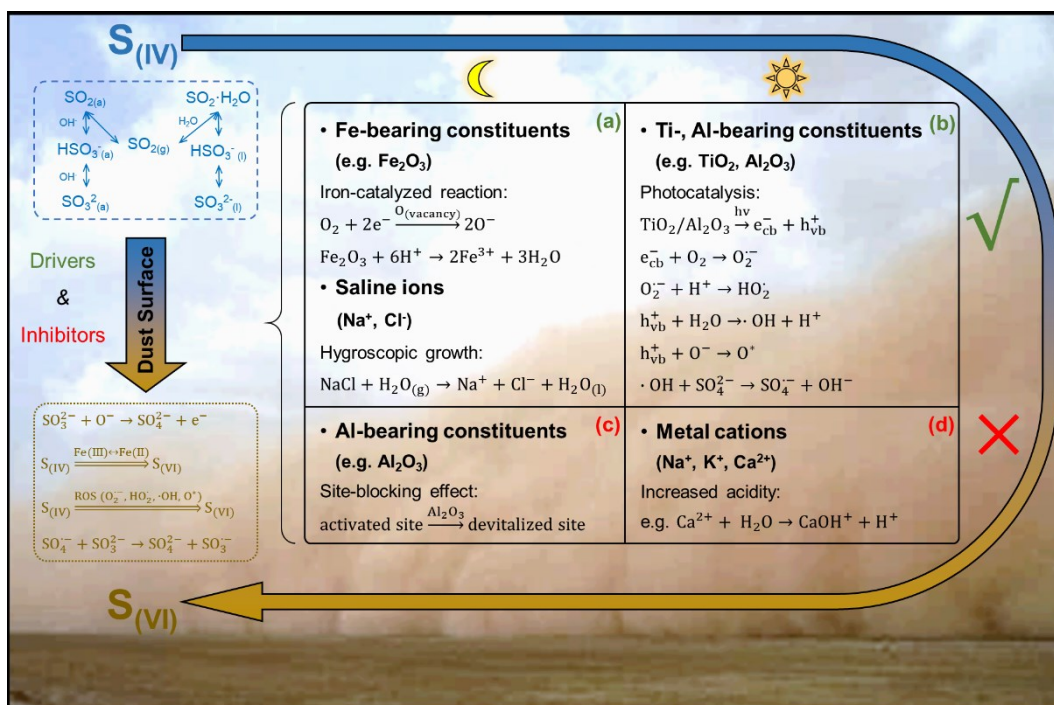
S$_{(IV)}$

$SO_{2(a)}$ $SO_2 \cdot H_2O$
$OH^-$ $H_2O$
$SO_{2(g)}$
$HSO_3^-{}_{(a)}$ $HSO_3^-{}_{(l)}$
$OH$
$SO_3^{2-}{}_{(a)}$ $SO_3^{2-}{}_{(l)}$

Drivers
&
Inhibitors

Dust Surface

$SO_3^{2-} + O^- \rightarrow SO_4^{2-} + e^-$
$S_{(IV)} \xrightarrow{Fe(III) \leftrightarrow Fe(II)} S_{(VI)}$
$S_{(IV)} \xrightarrow{ROS\ (O_2^{\cdot-},\ HO_2^{\cdot},\ \cdot OH,\ O^{\cdot})} S_{(VI)}$
$SO_4^{\cdot-} + SO_3^{2-} \rightarrow SO_4^{2-} + SO_3^{\cdot-}$

• Fe-bearing constituents (a)
(e.g. $Fe_2O_3$)
Iron-catalyzed reaction:
$O_2 + 2e^- \xrightarrow{O(vacancy)} 2O^-$
$Fe_2O_3 + 6H^+ \rightarrow 2Fe^{3+} + 3H_2O$
• Saline ions
($Na^+$, $Cl^-$)
Hygroscopic growth:
$NaCl + H_2O_{(g)} \rightarrow Na^+ + Cl^- + H_2O_{(l)}$

• Ti-, Al-bearing constituents (b)
(e.g. $TiO_2$, $Al_2O_3$)
Photocatalysis:
$TiO_2/Al_2O_3 \xrightarrow{hv} e_{cb}^- + h_{vb}^+$
$e_{cb}^- + O_2 \rightarrow O_2^{\cdot-}$
$O_2^{\cdot-} + H^+ \rightarrow HO_2^{\cdot}$
$h_{vb}^+ + H_2O \rightarrow \cdot OH + H^+$
$h_{vb}^+ + O^- \rightarrow O^{\cdot}$
$\cdot OH + SO_4^{2-} \rightarrow SO_4^{\cdot-} + OH^-$

• Al-bearing constituents (c)
(e.g. $Al_2O_3$)
Site-blocking effect:
activated site $\xrightarrow{Al_2O_3}$ devitalized site

• Metal cations (d)
($Na^+$, $K^+$, $Ca^{2+}$)
Increased acidity:
e.g. $Ca^{2+} + H_2O \rightarrow CaOH^+ + H^+$

S$_{(VI)}$